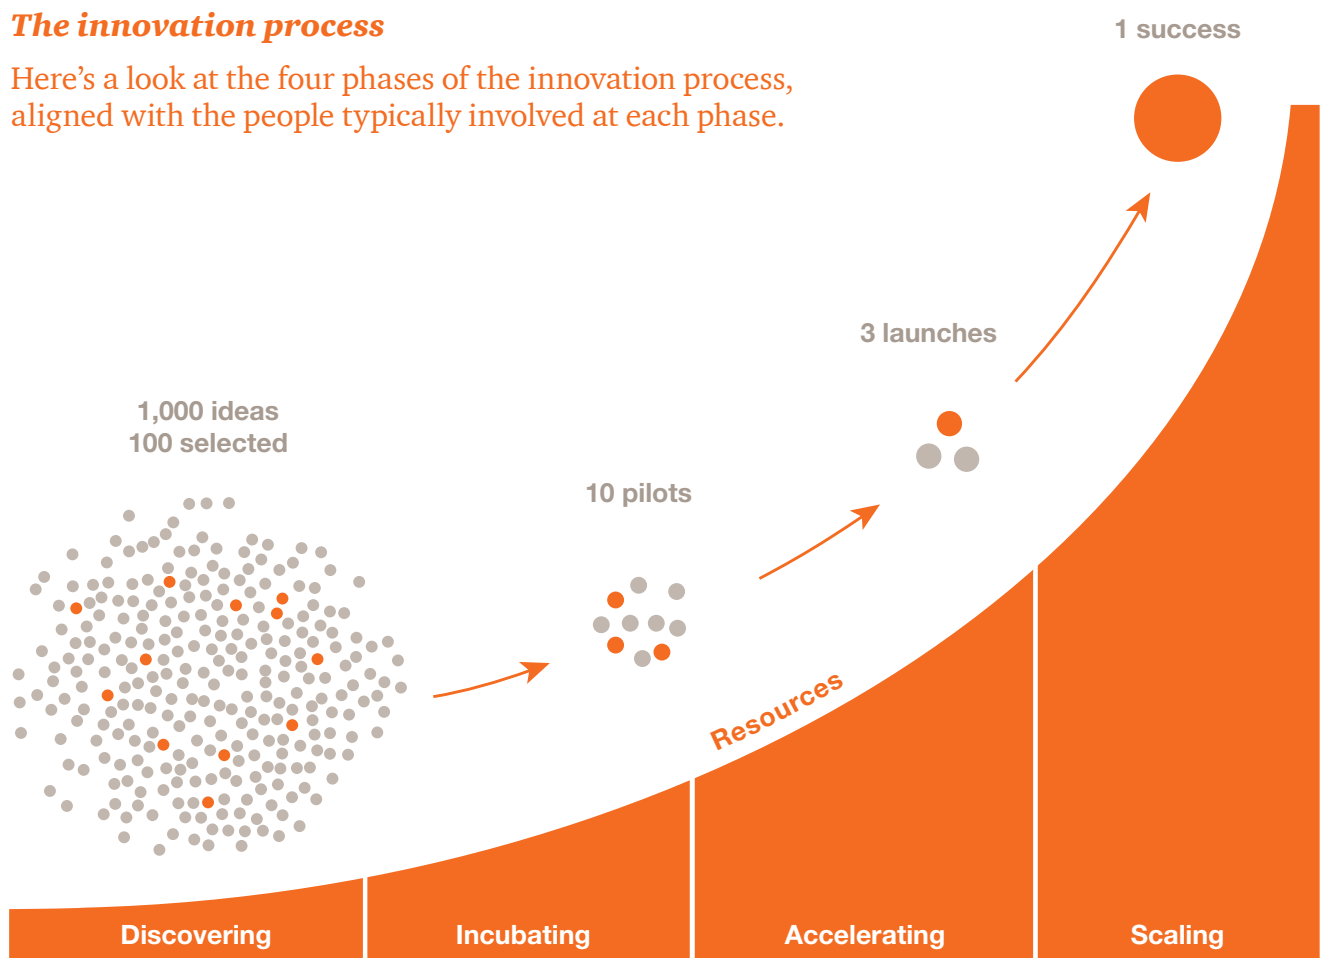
The innovation process

Here's a look at the four phases of the innovation process, aligned with the people typically involved at each phase.

1 success

3 launches

1,000 ideas
100 selected

10 pilots

Resources

Discovering

Incubating

Accelerating

Scaling